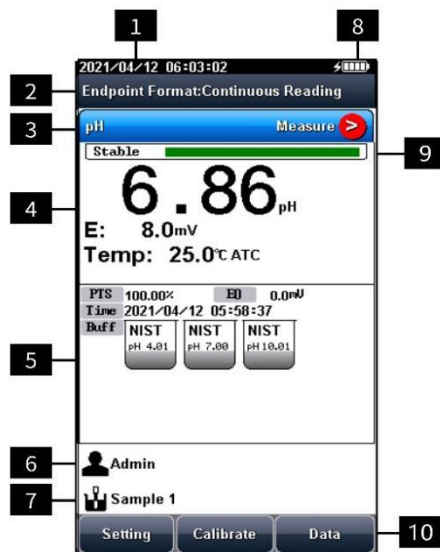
1

8

2021/04/12 06:03:02

2

Endpoint Format:Continuous Reading

3

pH

Measure >

9

Stable

4

6.86pH

E: 8.0mV

Temp: 25.0℃ ATC

PTS 100.00%

E0 0.0mV

Time 2021/04/12 05:58:37

Buff

NIST pH 4.01

NIST pH 7.00

NIST pH 10.01

5

6

Admin

7

Sample 1

Setting

Calibrate

Data

10